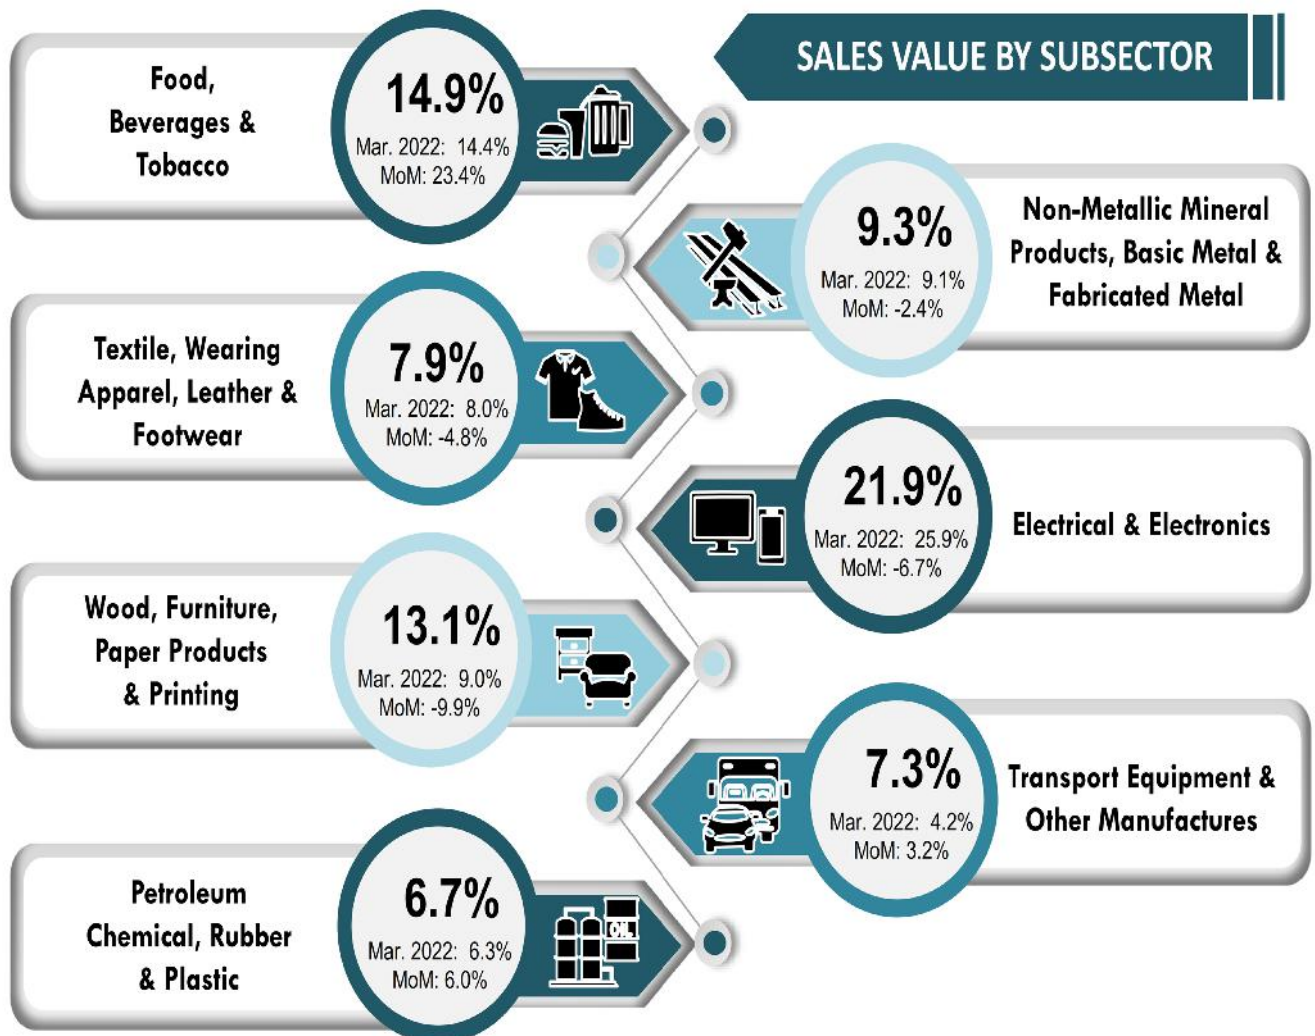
SALES VALUE BY SUBSECTOR

Food, Beverages & Tobacco

14.9%
Mar. 2022: 14.4%
MoM: 23.4%

9.3%
Mar. 2022: 9.1%
MoM: -2.4%

Non-Metallic Mineral Products, Basic Metal & Fabricated Metal

Textile, Wearing Apparel, Leather & Footwear

7.9%
Mar. 2022: 8.0%
MoM: -4.8%

21.9%
Mar. 2022: 25.9%
MoM: -6.7%

Electrical & Electronics

Wood, Furniture, Paper Products & Printing

13.1%
Mar. 2022: 9.0%
MoM: -9.9%

7.3%
Mar. 2022: 4.2%
MoM: 3.2%

Transport Equipment & Other Manufactures

Petroleum Chemical, Rubber & Plastic

6.7%
Mar. 2022: 6.3%
MoM: 6.0%

OIL